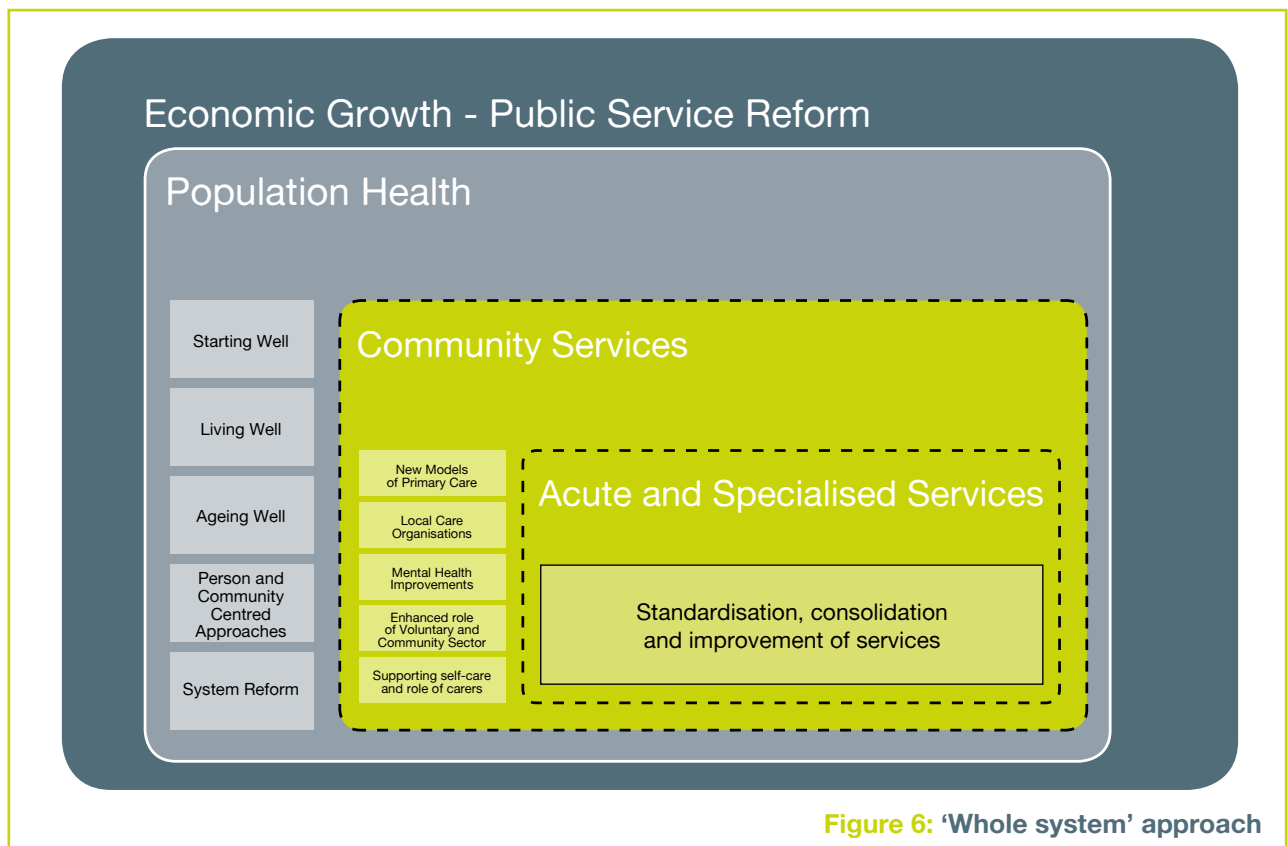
Economic Growth - Public Service Reform

Population Health

Starting Well

Living Well

Ageing Well

Person and Community Centred Approaches

System Reform

Community Services

New Models of Primary Care

Local Care Organisations

Mental Health Improvements

Enhanced role of Voluntary and Community Sector

Supporting self-care and role of carers

Acute and Specialised Services

Standardisation, consolidation and improvement of services

Figure 6: 'Whole system' approach